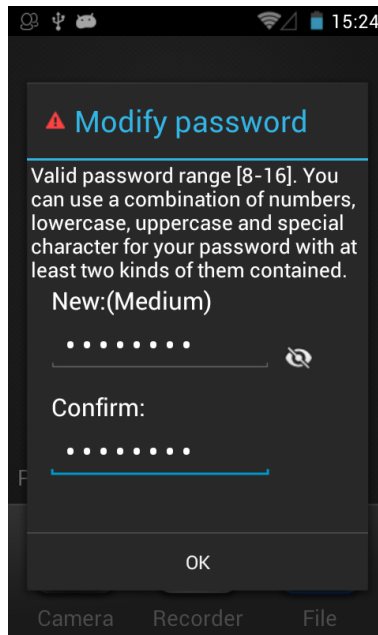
15:24

Modify password

Valid password range [8-16]. You can use a combination of numbers, lowercase, uppercase and special character for your password with at least two kinds of them contained.

New:(Medium)

••••••••

Confirm:

••••••••

F

OK

Camera Recorder File